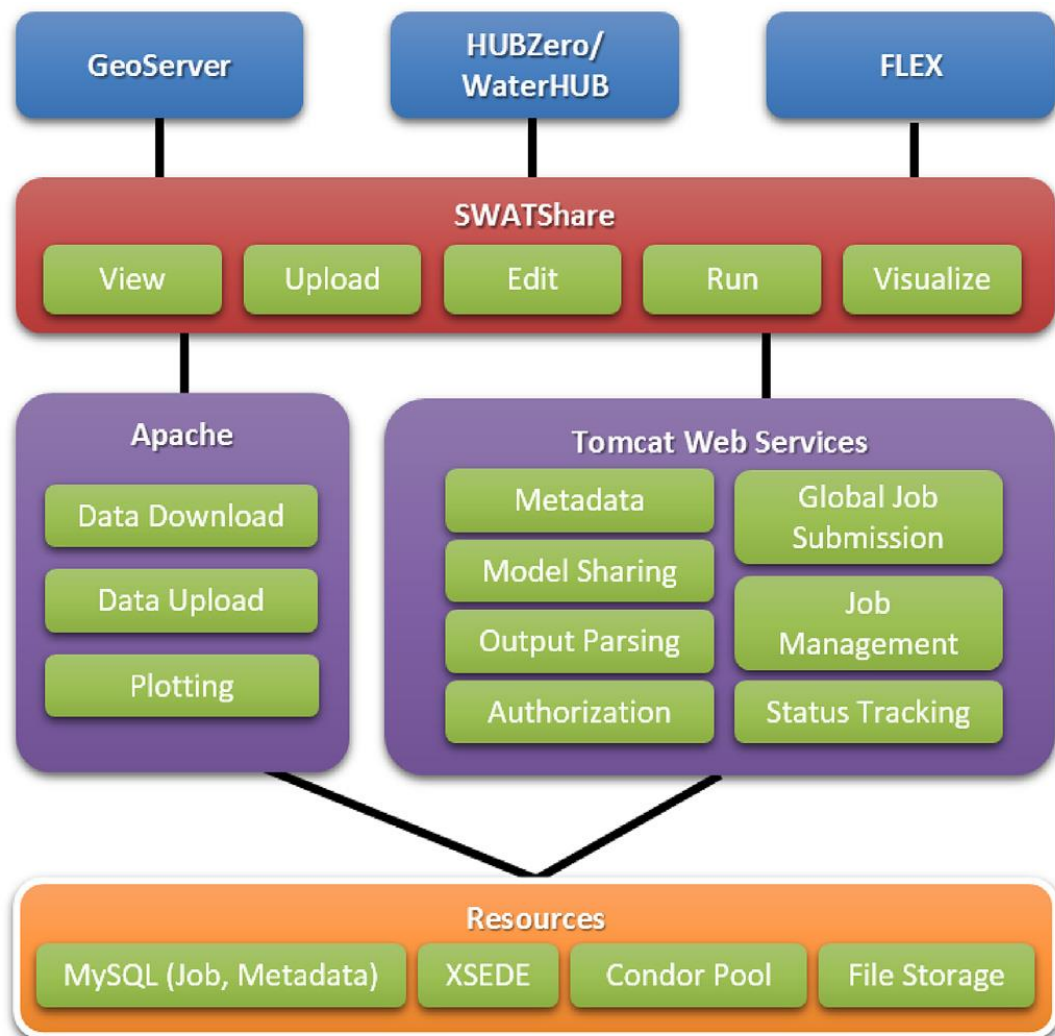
GeoServer

HUBZero/
WaterHUB

FLEX

SWATShare

View

Upload

Edit

Run

Visualize

Apache

Data Download

Data Upload

Plotting

Tomcat Web Services

Metadata

Model Sharing

Output Parsing

Authorization

Global Job Submission

Job Management

Status Tracking

Resources

MySQL (Job, Metadata)

XSEDE

Condor Pool

File Storage